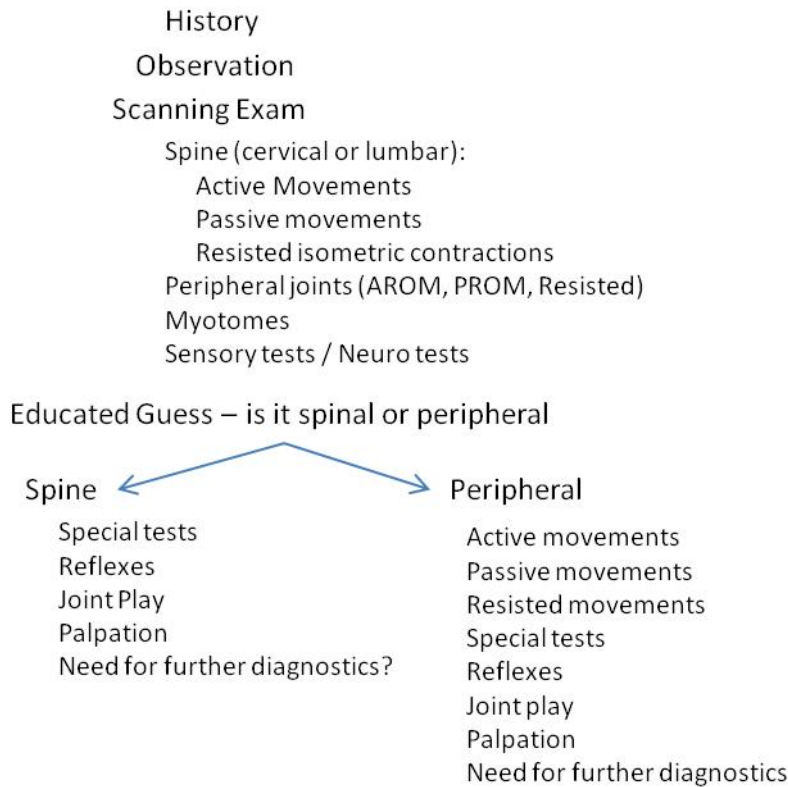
History

Observation

Scanning Exam

Spine (cervical or lumbar):
Active Movements
Passive movements
Resisted isometric contractions
Peripheral joints (AROM, PROM, Resisted)
Myotomes
Sensory tests / Neuro tests

Educated Guess – is it spinal or peripheral

Spine
Special tests
Reflexes
Joint Play
Palpation
Need for further diagnostics?

Peripheral
Active movements
Passive movements
Resisted movements
Special tests
Reflexes
Joint play
Palpation
Need for further diagnostics